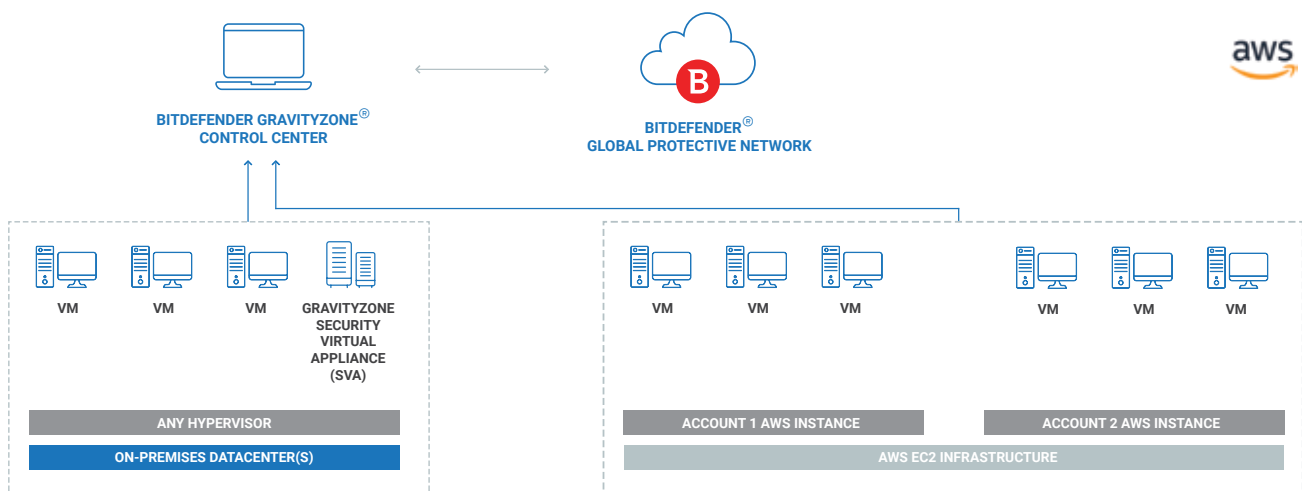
BITDEFENDER GRAVITYZONE®
CONTROL CENTER

B

BITDEFENDER®
GLOBAL PROTECTIVE NETWORK

aws

VM VM VM GRAVITYZONE SECURITY VIRTUAL APPLIANCE (SVA)

ANY HYPERVISOR

ON-PREMISES DATACENTER(S)

VM VM VM

VM VM VM

ACCOUNT 1 AWS INSTANCE

ACCOUNT 2 AWS INSTANCE

AWS EC2 INFRASTRUCTURE